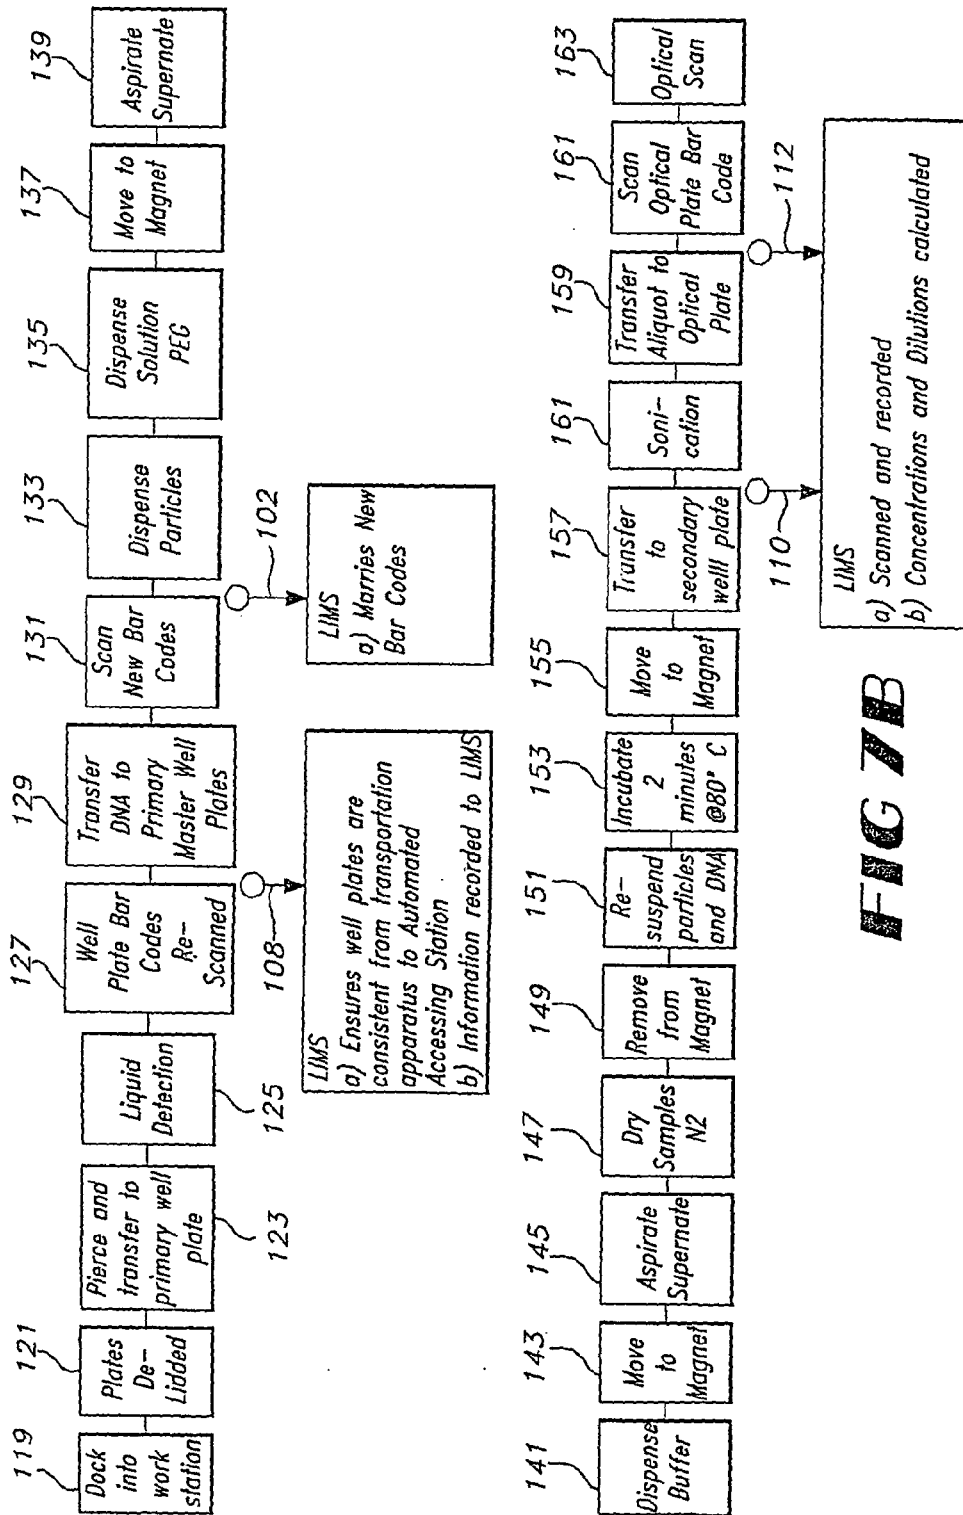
119
Dock into work station

121
Plates De-Lidded

Pierce and transfer to primary well plate
123

Liquid Detection
125

127
Well Plate Bar Codes Re-Scanned

108

LIMS
a) Ensures well plates are consistent from transportation apparatus to Automated Accessing Station
b) Information recorded to LIMS

129
Transfer DNA to Primary Master Well Plates

131
Scan New Bar Codes

102

LIMS
a) Marries New Bar Codes

133
Dispense Particles

135
Dispense Solution PEG

137
Move to Magnet

139
Aspirate Supernate

141
Dispense Buffer

143
Move to Magnet

145
Aspirate Supernate

147
Dry Samples N2

149
Remove from Magnet

151
Re-suspend particles and DNA

153
Incubate 2 minutes @80° C

155
Move to Magnet

157
Transfer to secondary welll plate

110

161
Soni-cation

159
Transfer Aliquot to Optical Plate

112

161
Scan Optical Plate Bar Code

163
Optical Scan

LIMS
a) Scanned and recorded
b) Concentrations and Dilutions calculated

FIG 7B